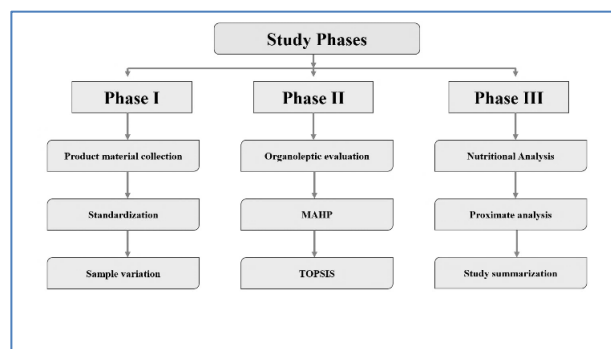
Study Phases

Phase I

Product material collection

Standardization

Sample variation

Phase II

Organoleptic evaluation

MAHP

TOPSIS

Phase III

Nutritional Analysis

Proximate analysis

Study summarization